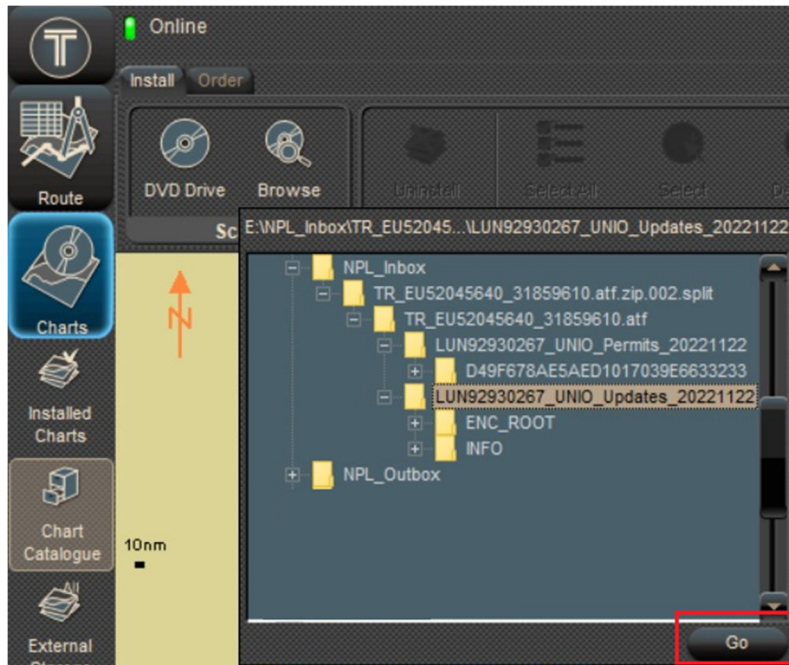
Online

Install Order

Route

DVD Drive Browse

Sc

Uninstall Select All Select De

E:\NPL_Inbox\TR_EU52045...\LUN92930267_UNIO_Updates_20221122

NPL_Inbox
TR_EU52045640_31859610.atf.zip.002.split
TR_EU52045640_31859610.atf
LUN92930267_UNIO_Permits_20221122
D49F678AE5AED1017039E6633233
LUN92930267_UNIO_Updates_20221122
ENC_ROOT
INFO
NPL_Outbox

N

Charts

Installed Charts

Chart Catalogue

10nm

All

External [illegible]

Go